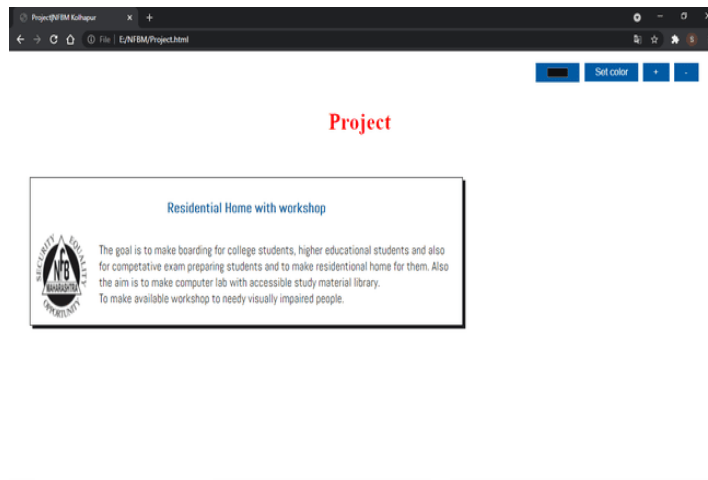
Project|NFBM Kolhapur
×
+
File | E:/NFBM/Project.html

Set color
+
-

Project

Residential Home with workshop

SECURITY EQUALITY NFB MAHARASHTRA OPPORTUNITY

The goal is to make boarding for college students, higher educational students and also for competative exam preparing students and to make residentional home for them. Also the aim is to make computer lab with accessible study material library.
To make available workshop to needy visually impaired people.